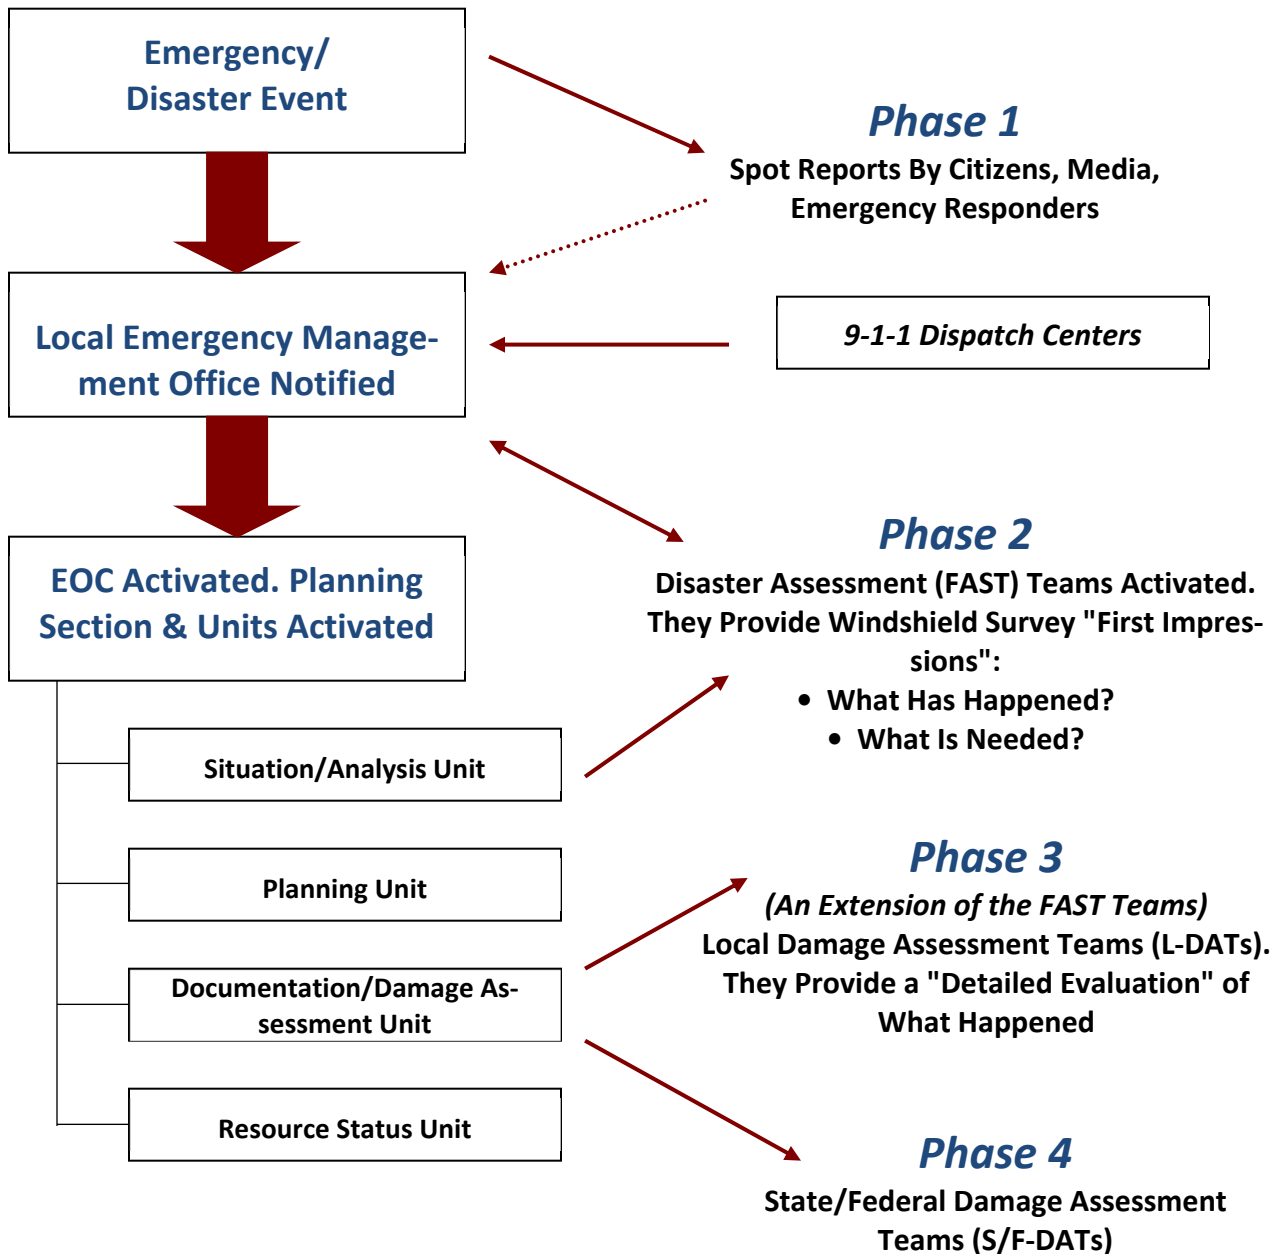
Emergency/ Disaster Event

Phase 1

Spot Reports By Citizens, Media, Emergency Responders

Local Emergency Management Office Notified

9-1-1 Dispatch Centers

EOC Activated. Planning Section & Units Activated

Phase 2

Disaster Assessment (FAST) Teams Activated. They Provide Windshield Survey "First Impressions":

- What Has Happened?
- What Is Needed?

Situation/Analysis Unit

Planning Unit

Documentation/Damage Assessment Unit

Resource Status Unit

Phase 3

(An Extension of the FAST Teams)
Local Damage Assessment Teams (L-DATs). They Provide a "Detailed Evaluation" of What Happened

Phase 4

State/Federal Damage Assessment Teams (S/F-DATs)